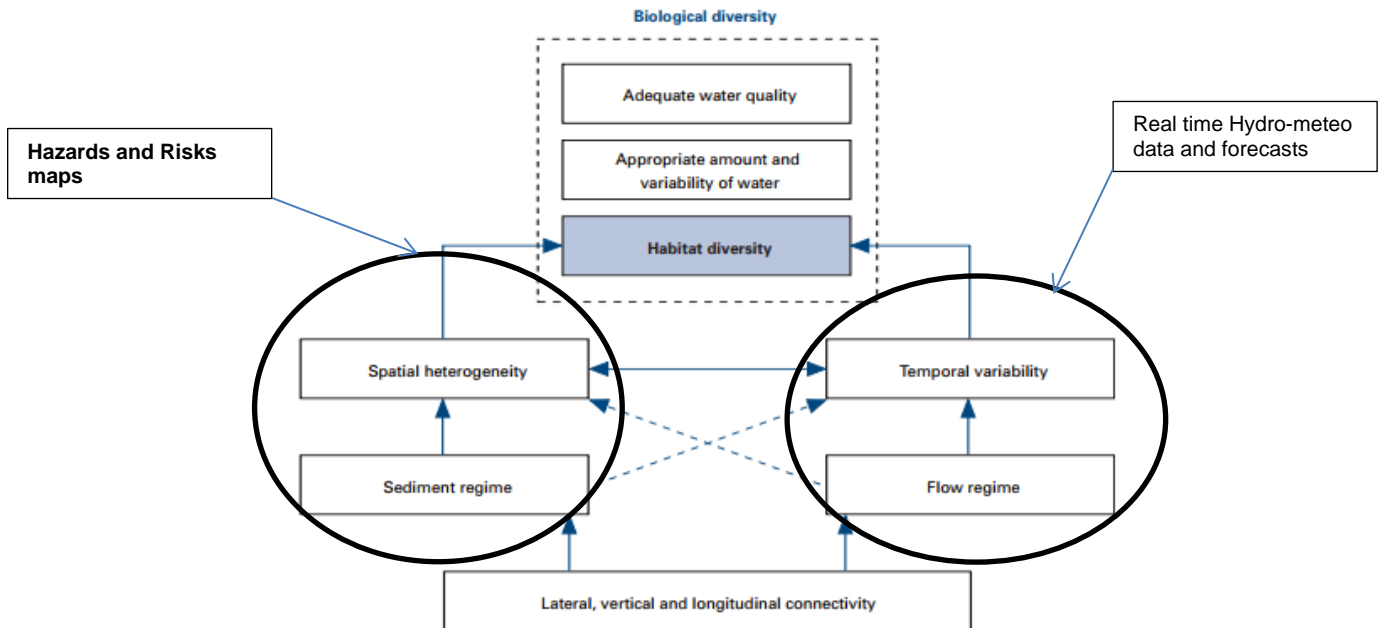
Biological diversity

Hazards and Risks maps

Adequate water quality

Appropriate amount and variability of water

Habitat diversity

Real time Hydro-meteo data and forecasts

Spatial heterogeneity

Temporal variability

Sediment regime

Flow regime

Lateral, vertical and longitudinal connectivity